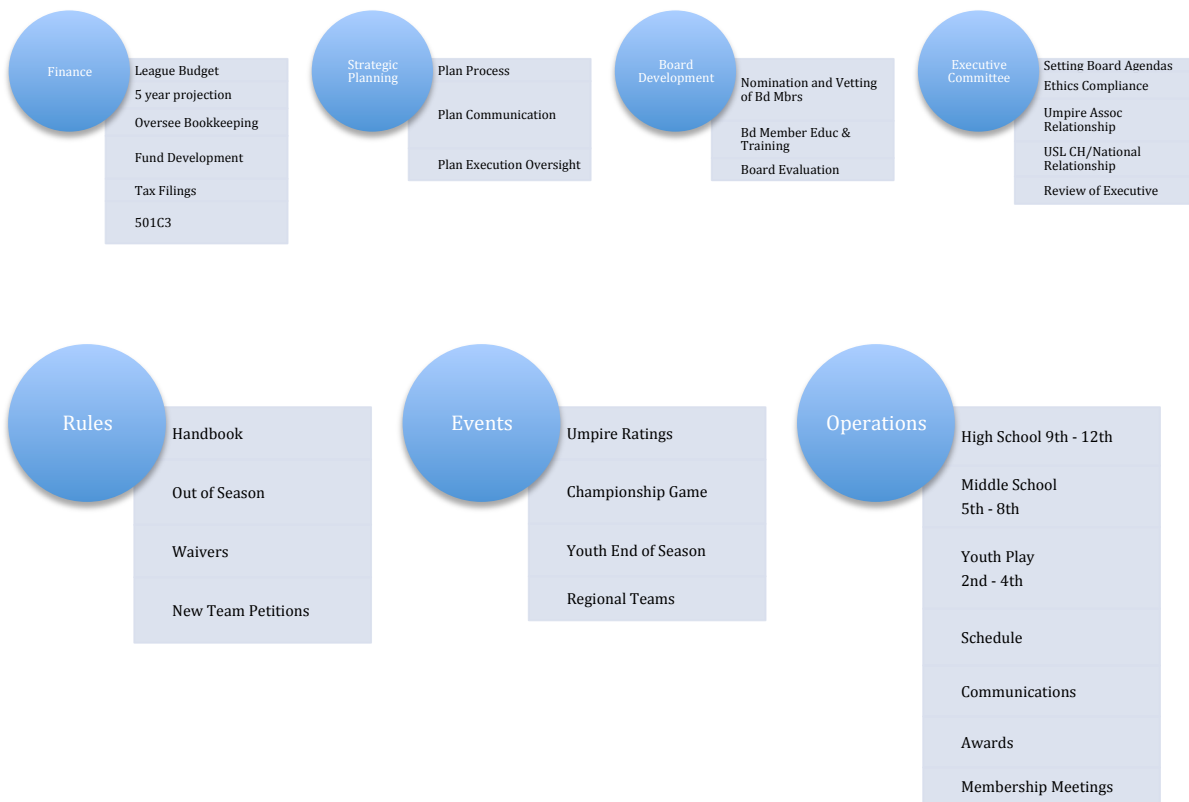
Finance

League Budget

5 year projection

Oversee Bookkeeping

Fund Development

Tax Filings

501C3

Strategic Planning

Plan Process

Plan Communication

Plan Execution Oversight

Board Development

Nomination and Vetting of Bd Mbrs

Bd Member Educ & Training

Board Evaluation

Executive Committee

Setting Board Agendas

Ethics Compliance

Umpire Assoc Relationship

USL CH/National Relationship

Review of Executive

Rules

Handbook

Out of Season

Waivers

New Team Petitions

Events

Umpire Ratings

Championship Game

Youth End of Season

Regional Teams

Operations

High School 9th - 12th

Middle School 5th - 8th

Youth Play 2nd - 4th

Schedule

Communications

Awards

Membership Meetings